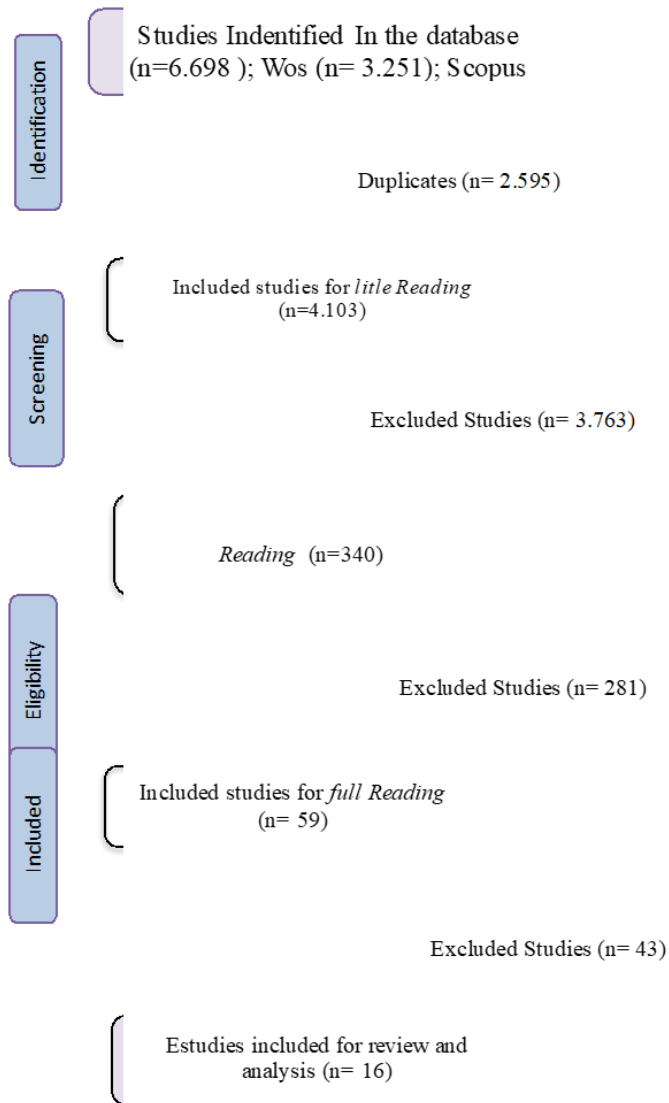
Identification

Studies Indentified In the database (n=6.698 ); Wos (n= 3.251); Scopus

Duplicates (n= 2.595)

Screening

Included studies for *litle Reading* (n=4.103)

Excluded Studies (n= 3.763)

*Reading* (n=340)

Eligibility

Excluded Studies (n= 281)

Included

Included studies for *full Reading* (n= 59)

Excluded Studies (n= 43)

Estudies included for review and analysis (n= 16)